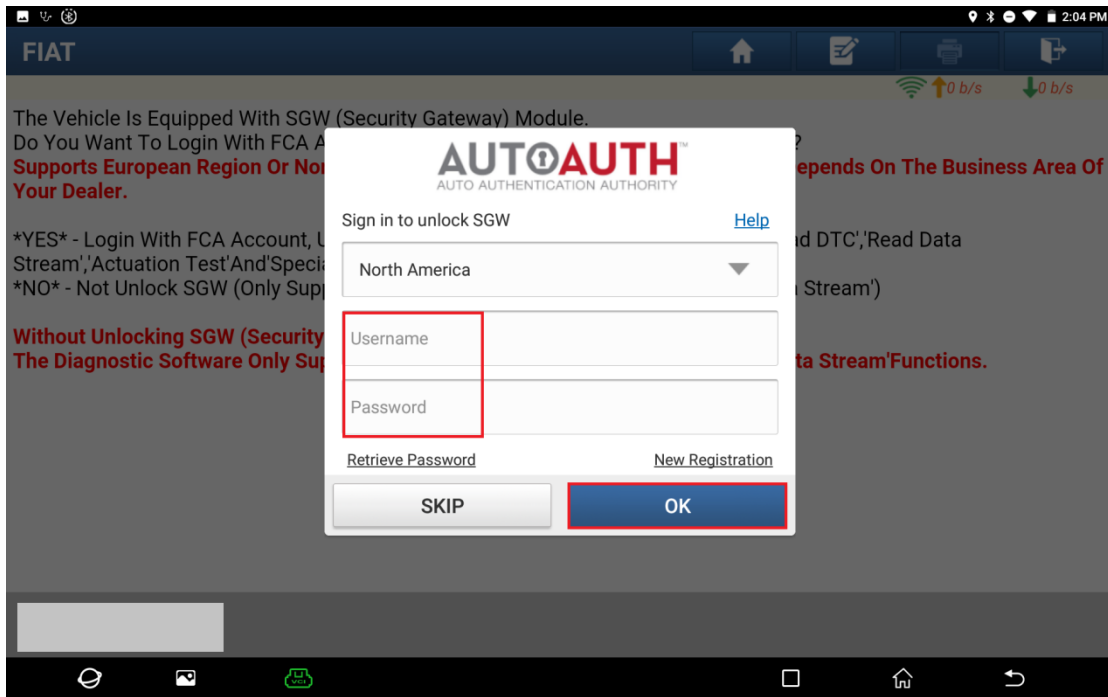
2:04 PM

FIAT

0 b/s 0 b/s

The Vehicle Is Equipped With SGW (Security Gateway) Module.
Do You Want To Login With FCA A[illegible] ?
Supports European Region Or No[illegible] epends On The Business Area Of Your Dealer.

*YES* - Login With FCA Account, U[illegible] d DTC','Read Data Stream','Actuation Test'And'Speci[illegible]
*NO* - Not Unlock SGW (Only Supp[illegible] Stream')

Without Unlocking SGW (Security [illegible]
The Diagnostic Software Only Sup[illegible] ta Stream'Functions.

AUTOAUTH
AUTO AUTHENTICATION AUTHORITY

Sign in to unlock SGW
Help

North America

Username

Password

Retrieve Password
New Registration

SKIP
OK

VCI